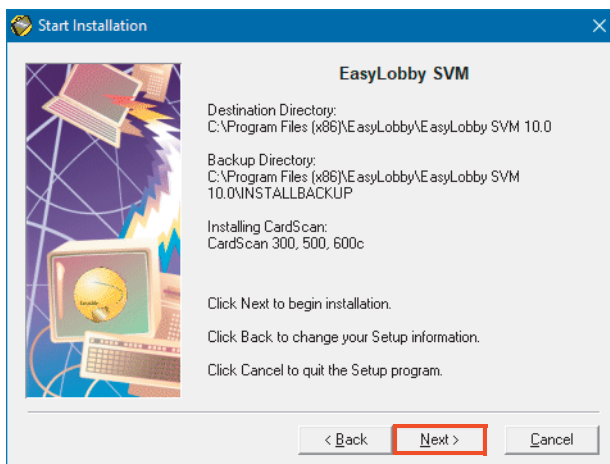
Start Installation

EasyLobby SVM

Destination Directory:
C:\Program Files (x86)\EasyLobby\EasyLobby SVM 10.0

Backup Directory:
C:\Program Files (x86)\EasyLobby\EasyLobby SVM 10.0\INSTALLBACKUP

Installing CardScan:
CardScan 300, 500, 600c

Click Next to begin installation.

Click Back to change your Setup information.

Click Cancel to quit the Setup program.

< Back

Next >

Cancel